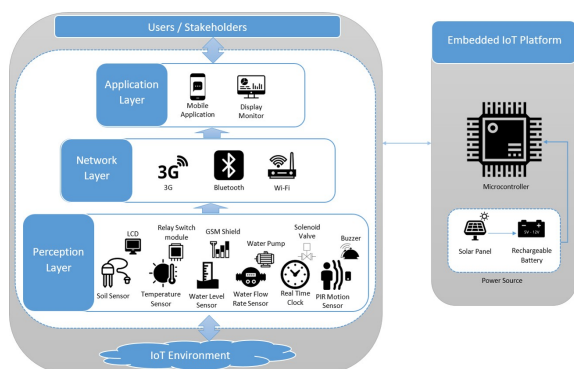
Users / Stakeholders

Application Layer

Mobile Application

Display Monitor

Network Layer

3G

3G

Bluetooth

Wi-Fi

Perception Layer

LCD

Relay Switch module

GSM Shield

Water Pump

Solenoid Valve

Buzzer

Soil Sensor

Temperature Sensor

Water Level Sensor

Water Flow Rate Sensor

Real Time Clock

PIR Motion Sensor

IoT Environment

Embedded IoT Platform

Microcontroller

Solar Panel

5V - 12V

Rechargeable Battery

Power Source